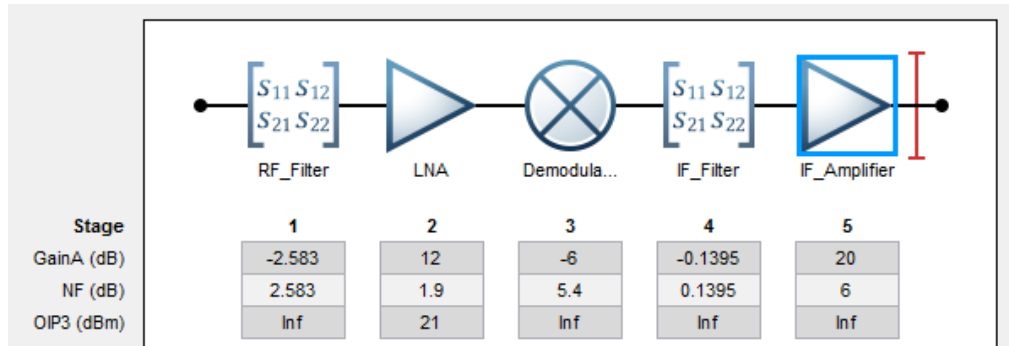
$S_{11}\,S_{12}$
$S_{21}\,S_{22}$

$S_{11}\,S_{12}$
$S_{21}\,S_{22}$

RF_Filter LNA Demodula... IF_Filter IF_Amplifier

| Stage | 1 | 2 | 3 | 4 | 5 |
|---|---|---|---|---|---|
| GainA (dB) | -2.583 | 12 | -6 | -0.1395 | 20 |
| NF (dB) | 2.583 | 1.9 | 5.4 | 0.1395 | 6 |
| OIP3 (dBm) | Inf | 21 | Inf | Inf | Inf |